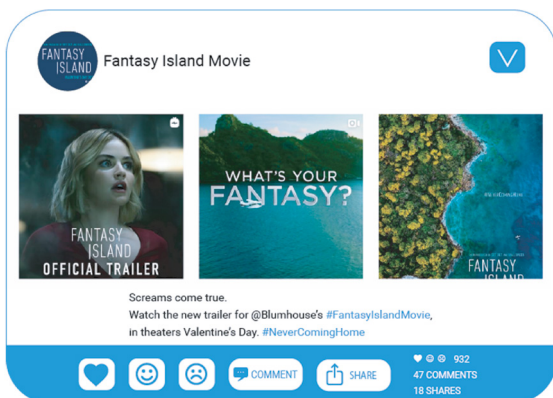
FANTASY ISLAND

Fantasy Island Movie

FANTASY ISLAND
OFFICIAL TRAILER

WHAT'S YOUR FANTASY?

#NEVERCOMINGHOME
FANTASY ISLAND

Screams come true.
Watch the new trailer for @Blumhouse's #FantasyIslandMovie, in theaters Valentine's Day. #NeverComingHome

COMMENT
SHARE

932
47 COMMENTS
18 SHARES